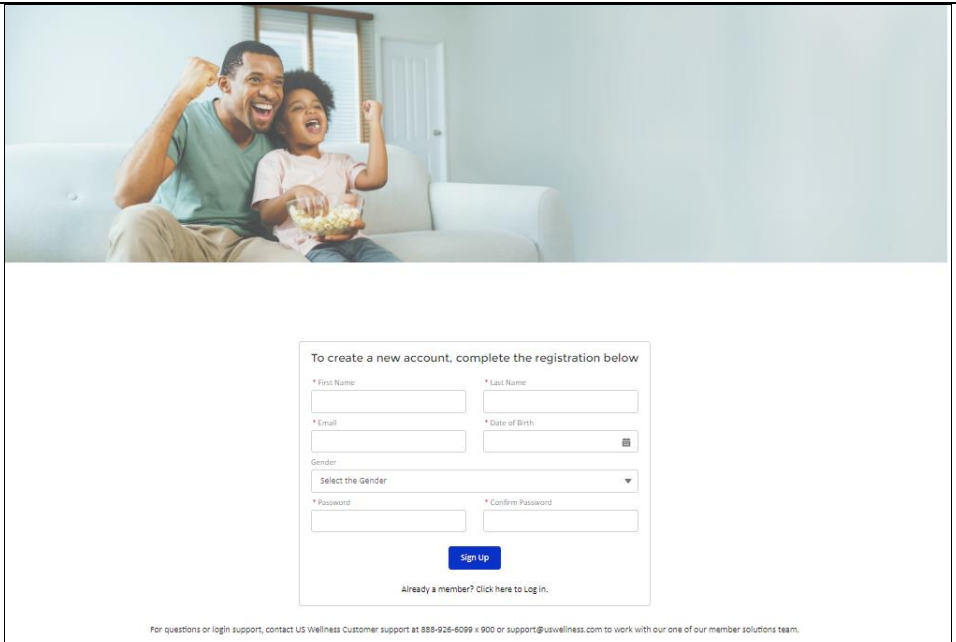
To create a new account, complete the registration below

* First Name

* Last Name

* Email

* Date of Birth

Gender

Select the Gender

* Password

* Confirm Password

Sign Up

Already a member? Click here to Log in.

For questions or login support, contact US Wellness Customer support at 888-926-6099 x 900 or support@uswellness.com to work with our one of our member solutions team.